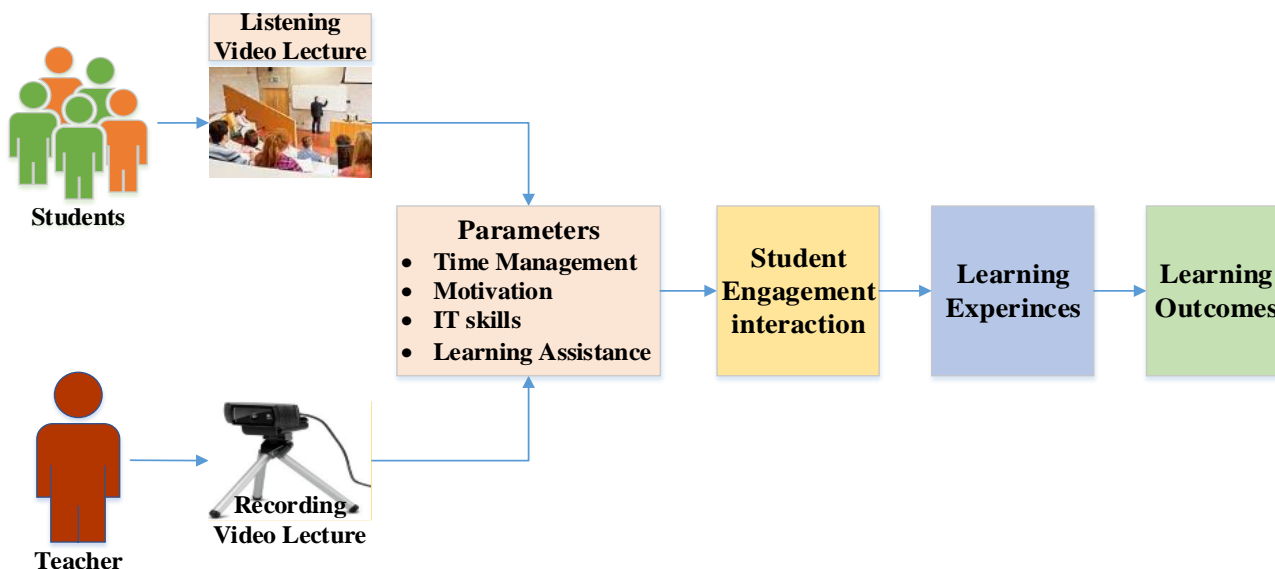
Listening Video Lecture

Students

Parameters
- Time Management
- Motivation
- IT skills
- Learning Assistance

Student Engagement interaction

Learning Experinces

Learning Outcomes

Recording Video Lecture

Teacher